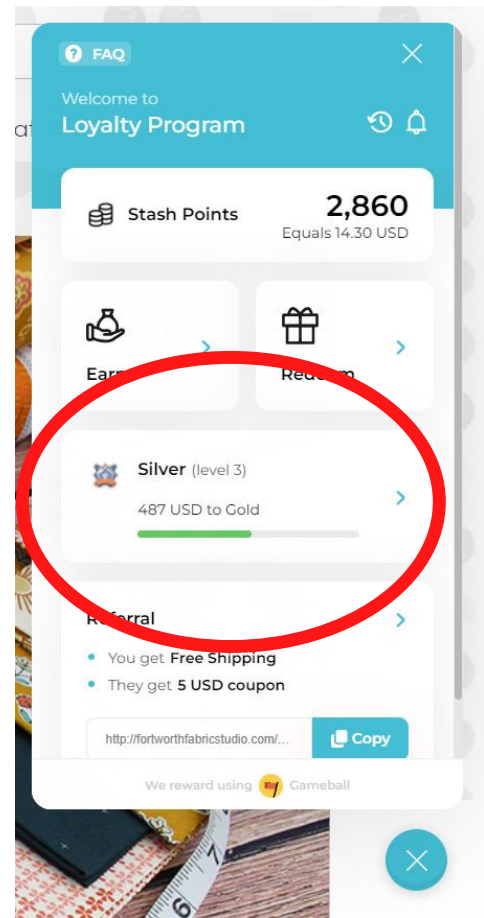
FAQ

Welcome to
Loyalty Program

Stash Points
2,860
Equals 14.30 USD

Earn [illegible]

Red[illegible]m

Silver (level 3)
487 USD to Gold

R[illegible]ferral
You get Free Shipping
They get 5 USD coupon

http://fortworthfabricstudio.com/...
Copy

We reward using Gameball